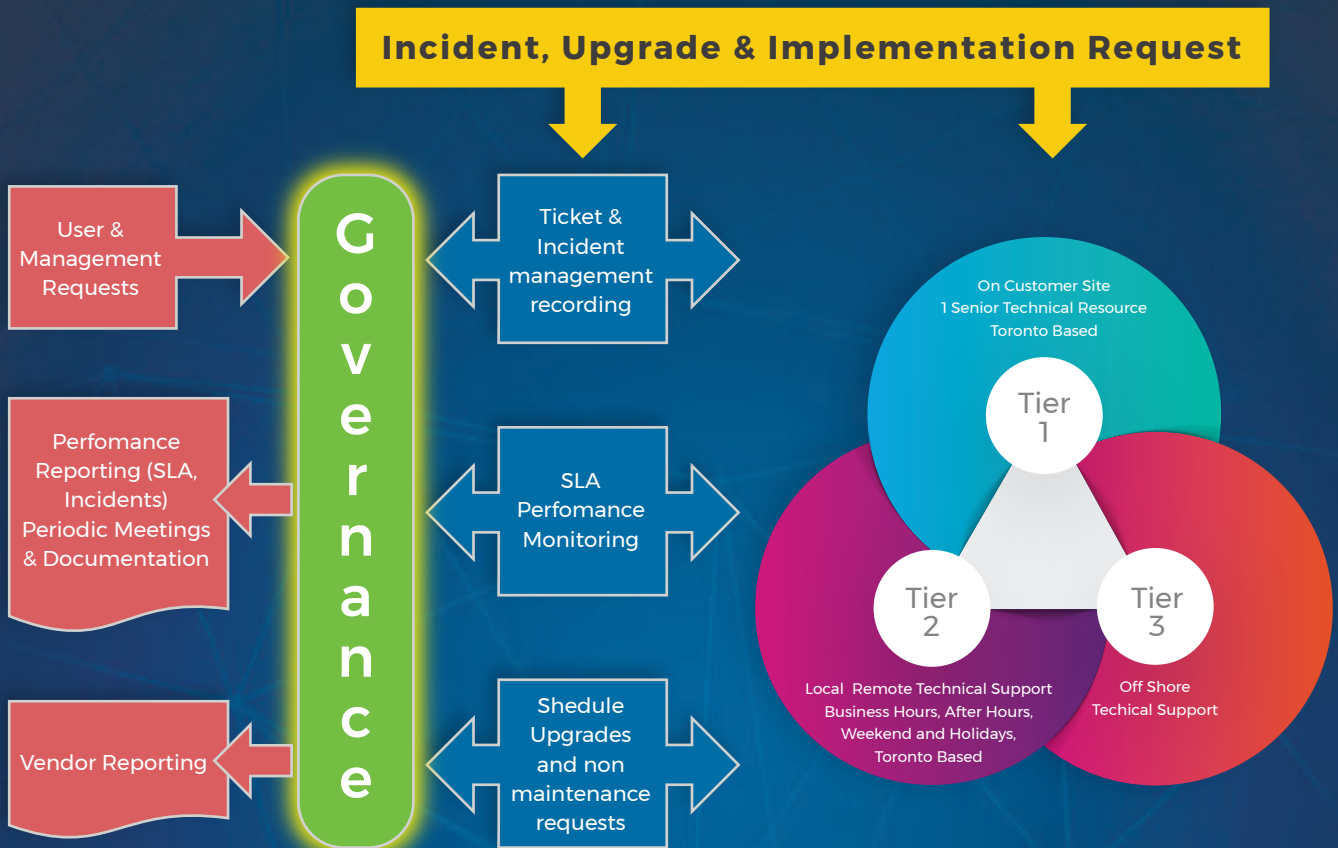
Incident, Upgrade & Implementation Request

User & Management Requests

Perfomance Reporting (SLA, Incidents) Periodic Meetings & Documentation

Vendor Reporting

Governance

Ticket & Incident management recording

SLA Perfomance Monitoring

Shedule Upgrades and non maintenance requests

On Customer Site
1 Senior Technical Resource
Toronto Based

Tier 1

Tier 2

Tier 3

Local Remote Technical Support
Business Hours, After Hours,
Weekend and Holidays,
Toronto Based

Off Shore
Techical Support